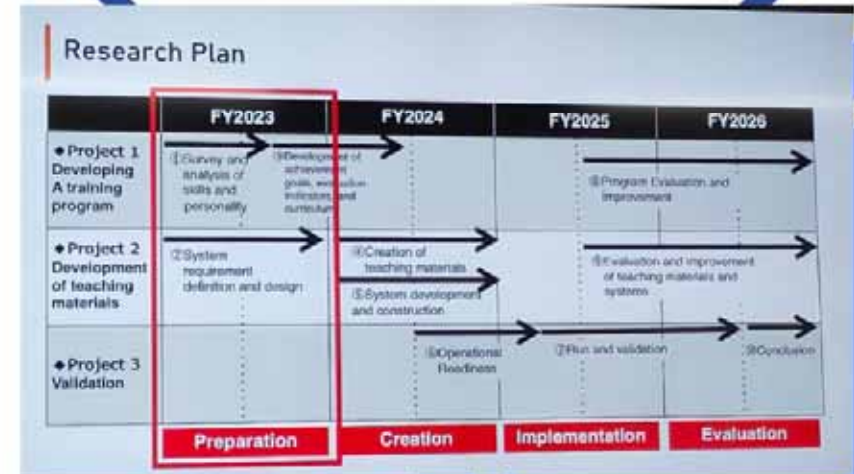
Research Plan

| | FY2023 | FY2024 | FY2025 | FY2026 |
|---|---|---|---|---|
| ◆Project 1 Developing A training program | ①Survey and analysis of skills and personality ③Development of achievement goals, evaluation indicators, and curriculum | | ⑧Program Evaluation and improvement | |
| ◆Project 2 Development of teaching materials | ②System requirement definition and design | ④Creation of teaching materials ⑤System development and construction | ⑨Evaluation and improvement of teaching materials and systems | |
| ◆Project 3 Validation | | ⑥Operational Readiness | ⑦Run and validation | ⑩Conclusion |

Preparation | Creation | Implementation | Evaluation